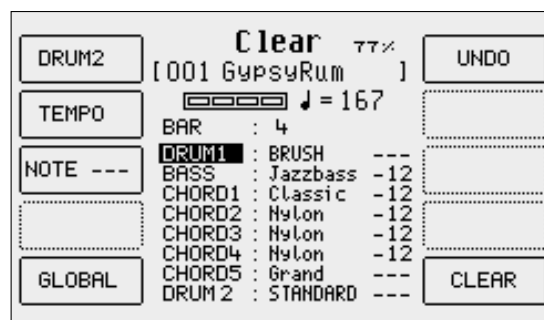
DRUM2

TEMPO

NOTE ---

GLOBAL

Clear 77%
[001 GypsyRum ]
♩= 167
BAR : 4

| | | |
|---|---|---|
| DRUM1 | : BRUSH | --- |
| BASS | : Jazzbass | -12 |
| CHORD1 | : Classic | -12 |
| CHORD2 | : Nylon | -12 |
| CHORD3 | : Nylon | -12 |
| CHORD4 | : Nylon | -12 |
| CHORD5 | : Grand | --- |
| DRUM 2 | : STANDARD | --- |

UNDO

CLEAR